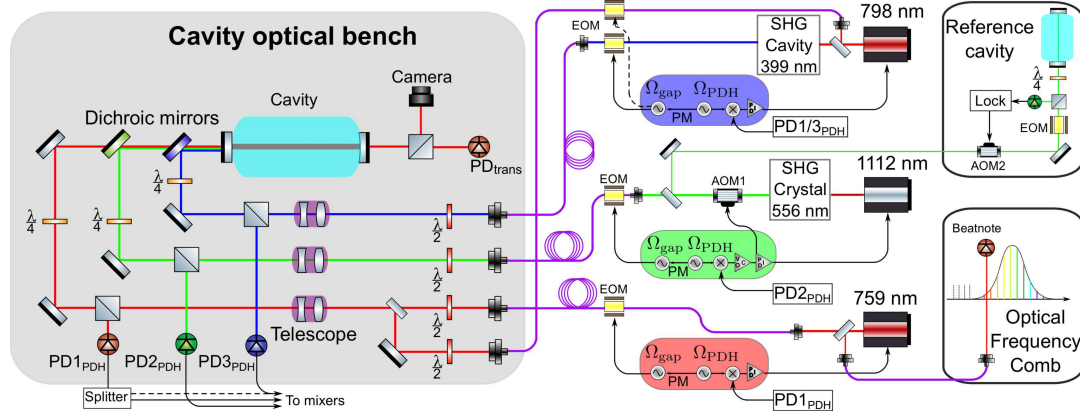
Cavity optical bench

Camera

Cavity

Dichroic mirrors

$PD_{trans}$

$\frac{\lambda}{4}$

$\frac{\lambda}{4}$

$\frac{\lambda}{4}$

$\frac{\lambda}{2}$

$\frac{\lambda}{2}$

$\frac{\lambda}{2}$

$\frac{\lambda}{2}$

$\frac{\lambda}{2}$

Telescope

$PD1_{PDH}$

$PD2_{PDH}$

$PD3_{PDH}$

Splitter

To mixers

EOM

SHG Cavity 399 nm

798 nm

$\Omega_{gap}$ $\Omega_{PDH}$

PM

$PD1/3_{PDH}$

Reference cavity

$\frac{\lambda}{4}$

Lock

EOM

AOM2

EOM

AOM1

SHG Crystal 556 nm

1112 nm

$\Omega_{gap}$ $\Omega_{PDH}$

PM

$PD2_{PDH}$

Beatnote

EOM

759 nm

$\Omega_{gap}$ $\Omega_{PDH}$

PM

$PD1_{PDH}$

Optical Frequency Comb